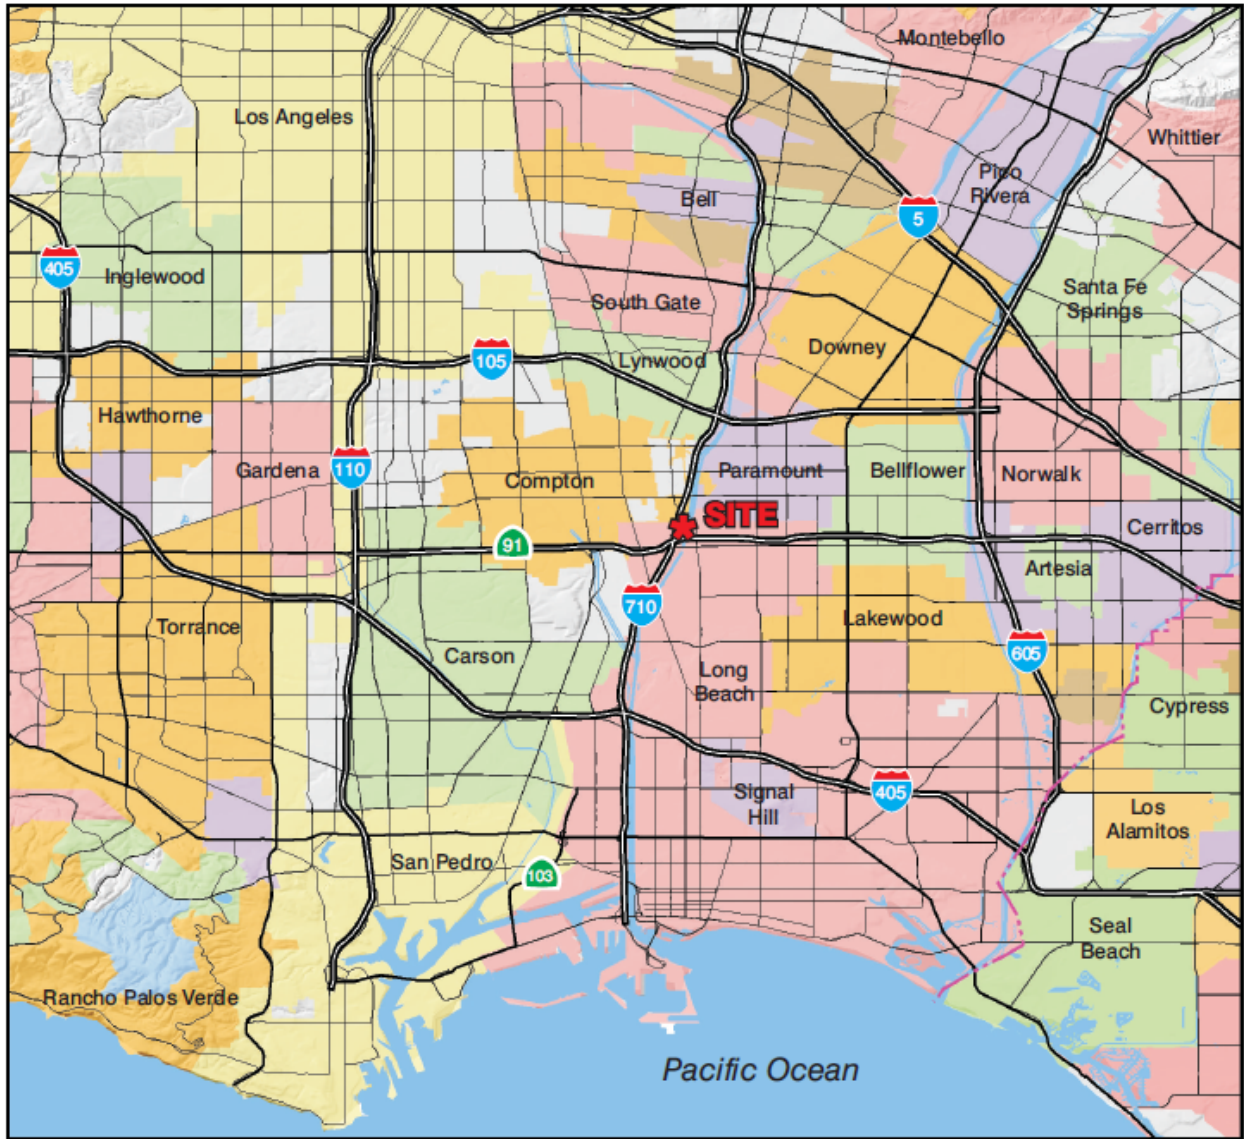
Montebello
Los Angeles
Whittier
Pico Rivera
Bell
5
405
Inglewood
Santa Fe Springs
South Gate
105
Lynwood
Downey
Hawthorne
Gardena
110
Compton
Paramount
Bellflower
Norwalk
SITE
Cerritos
91
Artesia
710
Torrance
Lakewood
Carson
605
Long Beach
Cypress
Signal Hill
405
Los Alamitos
San Pedro
103
Seal Beach
Rancho Palos Verde
Pacific Ocean